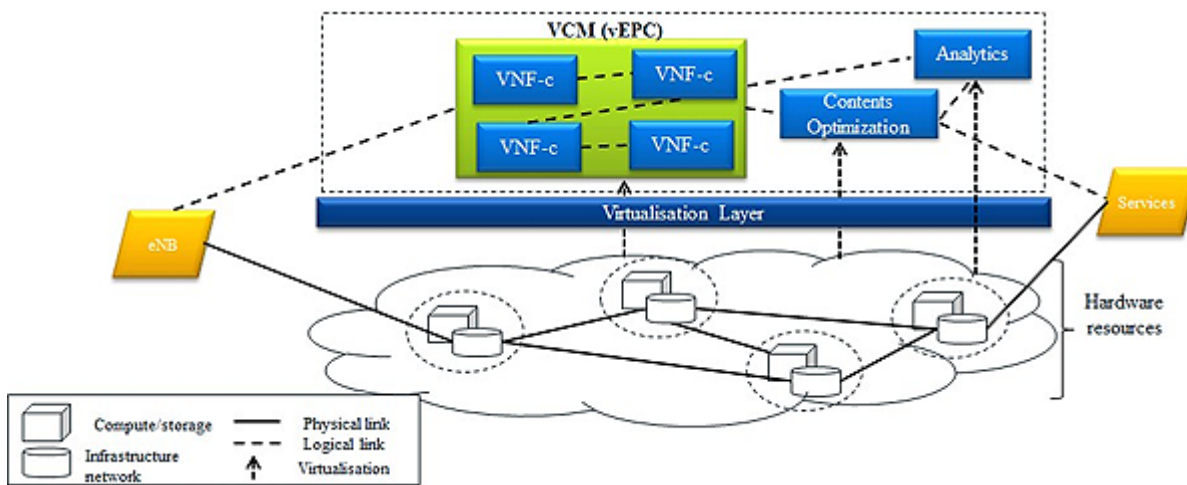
VCM (vEPC)

VNF-c

VNF-c

VNF-c

VNF-c

Analytics

Contents Optimization

eNB

Virtualisation Layer

Services

Hardware resources

Compute/storage

Infrastructure network

Physical link

Logical link

Virtualisation